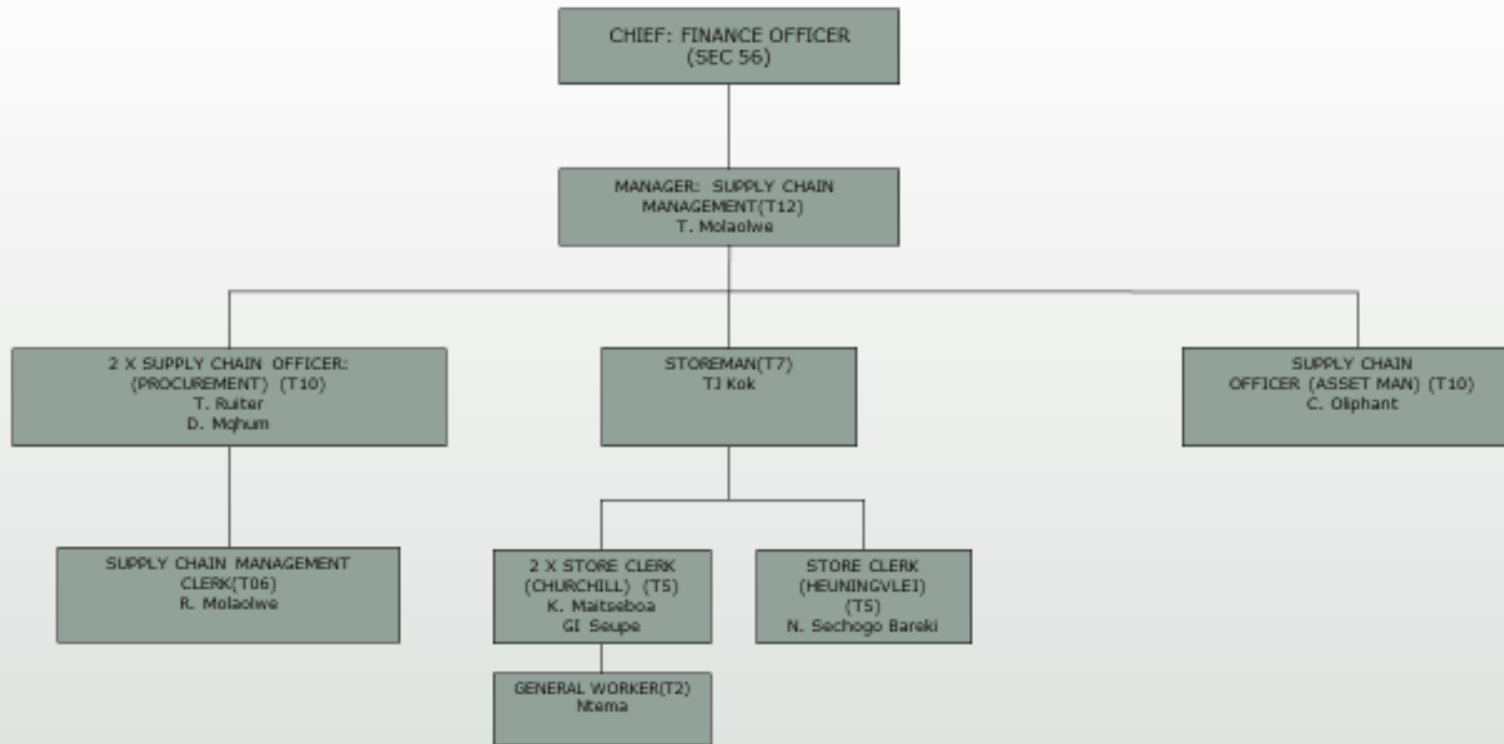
CHIEF: FINANCE OFFICER
(SEC 56)

MANAGER: SUPPLY CHAIN MANAGEMENT(T12)
T. Molaolwe

2 X SUPPLY CHAIN OFFICER: (PROCUREMENT) (T10)
T. Ruiter
D. Mqhum

STOREMAN(T7)
TJ Kok

SUPPLY CHAIN OFFICER (ASSET MAN) (T10)
C. Oliphant

SUPPLY CHAIN MANAGEMENT CLERK(T06)
R. Molaolwe

2 X STORE CLERK (CHURCHILL) (T5)
K. Maitseboa
GI Seupe

STORE CLERK (HEUNINGVLEI) (T5)
N. Sechogo Bareki

GENERAL WORKER(T2)
Ntema